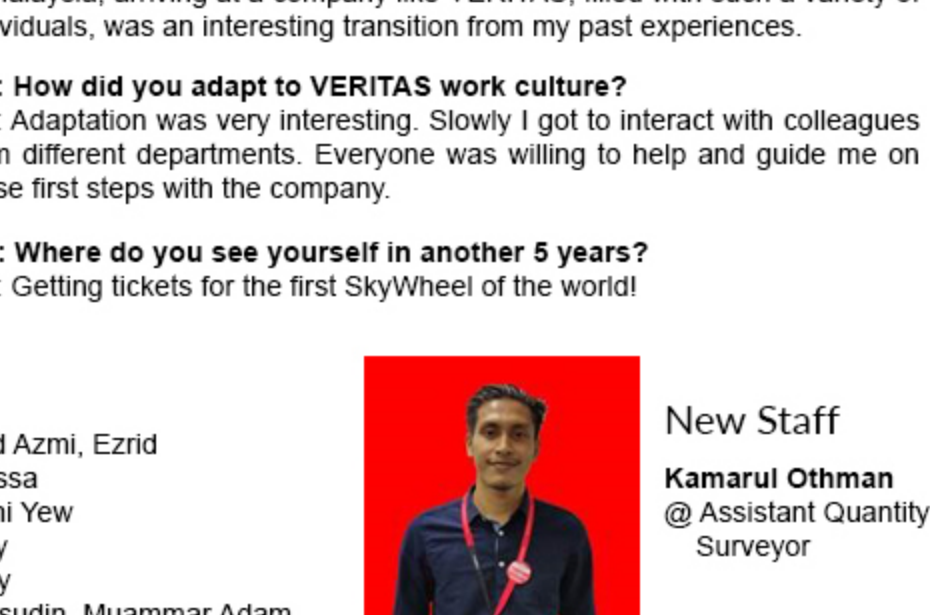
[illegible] viduals, was an interesting transition from my past experiences.

: How did you adapt to VERITAS work culture?
: Adaptation was very interesting. Slowly I got to interact with colleagues n different departments. Everyone was willing to help and guide me on se first steps with the company.

: Where do you see yourself in another 5 years?
: Getting tickets for the first SkyWheel of the world!

d Azmi, Ezrid
ssa
ni Yew
y
y
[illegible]sudin, Muammar Adam

New Staff

Kamarul Othman
@ Assistant Quantity Surveyor